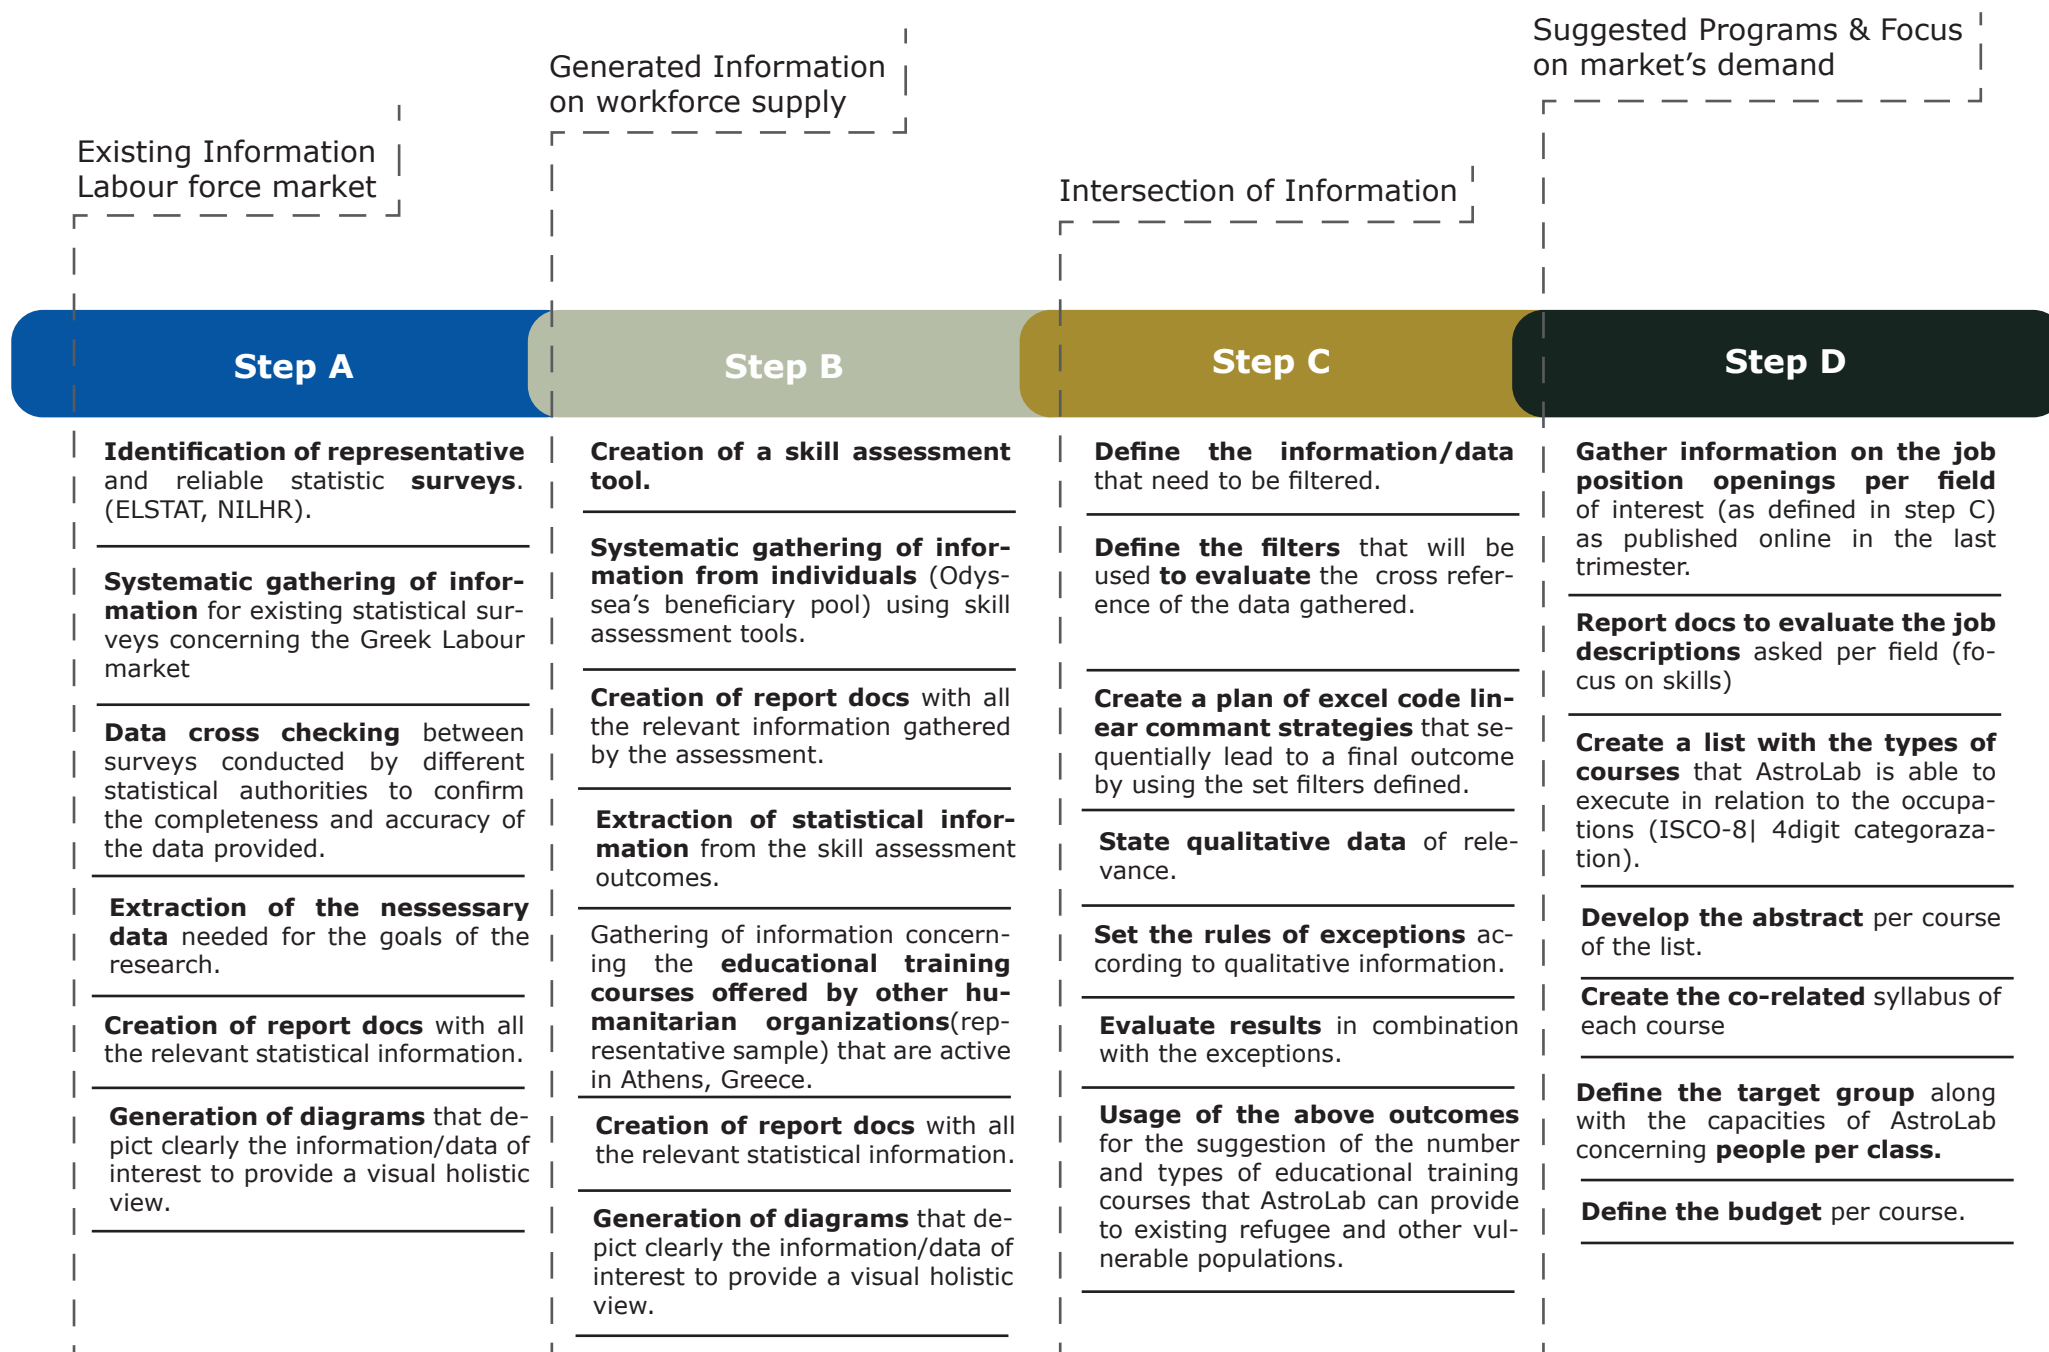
Suggested Programs & Focus on market's demand

Generated Information on workforce supply

Existing Information Labour force market

Intersection of Information

Step A

Step B

Step C

Step D

Identification of representative and reliable statistic surveys. (ELSTAT, NILHR).

Systematic gathering of information for existing statistical surveys concerning the Greek Labour market

Data cross checking between surveys conducted by different statistical authorities to confirm the completeness and accuracy of the data provided.

Extraction of the nessessary data needed for the goals of the research.

Creation of report docs with all the relevant statistical information.

Generation of diagrams that depict clearly the information/data of interest to provide a visual holistic view.

Creation of a skill assessment tool.

Systematic gathering of information from individuals (Odyssea's beneficiary pool) using skill assessment tools.

Creation of report docs with all the relevant information gathered by the assessment.

Extraction of statistical information from the skill assessment outcomes.

Gathering of information concerning the educational training courses offered by other humanitarian organizations(representative sample) that are active in Athens, Greece.

Creation of report docs with all the relevant statistical information.

Generation of diagrams that depict clearly the information/data of interest to provide a visual holistic view.

Define the information/data that need to be filtered.

Define the filters that will be used to evaluate the cross reference of the data gathered.

Create a plan of excel code linear commant strategies that sequentially lead to a final outcome by using the set filters defined.

State qualitative data of relevance.

Set the rules of exceptions according to qualitative information.

Evaluate results in combination with the exceptions.

Usage of the above outcomes for the suggestion of the number and types of educational training courses that AstroLab can provide to existing refugee and other vulnerable populations.

Gather information on the job position openings per field of interest (as defined in step C) as published online in the last trimester.

Report docs to evaluate the job descriptions asked per field (focus on skills)

Create a list with the types of courses that AstroLab is able to execute in relation to the occupations (ISCO-8| 4digit categorazation).

Develop the abstract per course of the list.

Create the co-related syllabus of each course

Define the target group along with the capacities of AstroLab concerning people per class.

Define the budget per course.